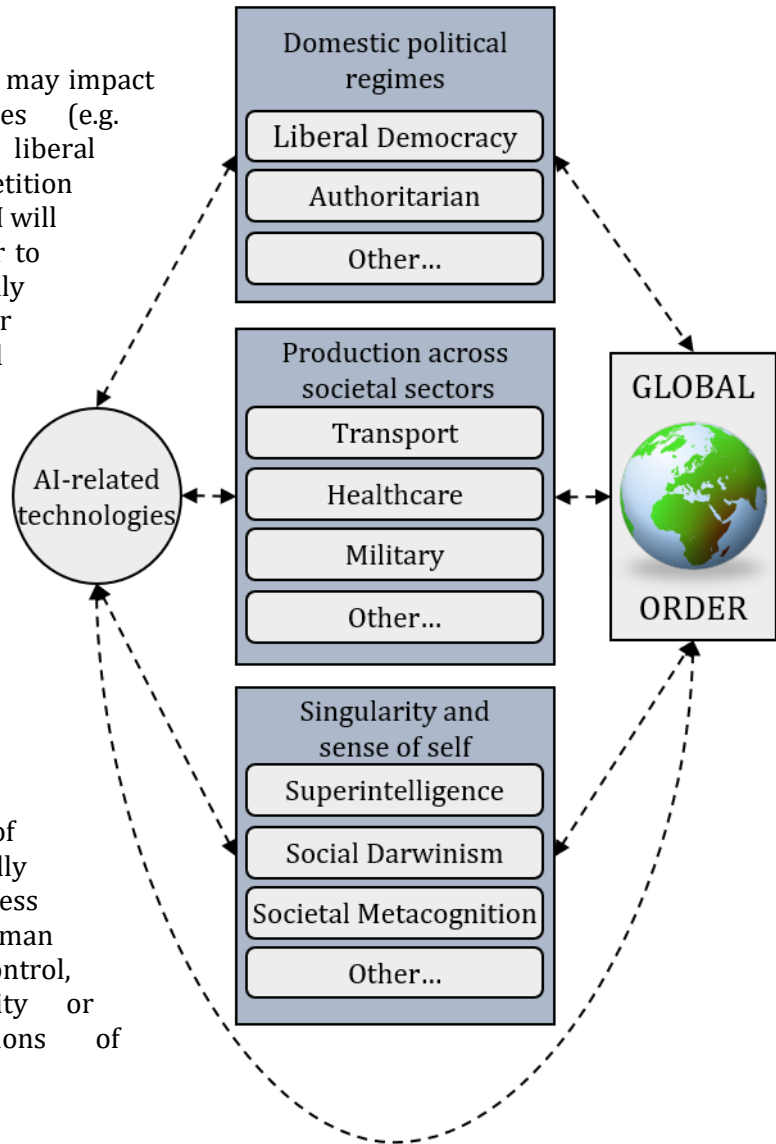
may impact
es (e.g.
liberal
etition
I will
r to
lly
r
l

of
lly
ess
man
ontrol,
ty or
ons of

Domestic political regimes

Liberal Democracy

Authoritarian

Other...

Production across societal sectors

Transport

Healthcare

Military

Other...

Singularity and sense of self

Superintelligence

Social Darwinism

Societal Metacognition

Other...

AI-related technologies

GLOBAL

ORDER